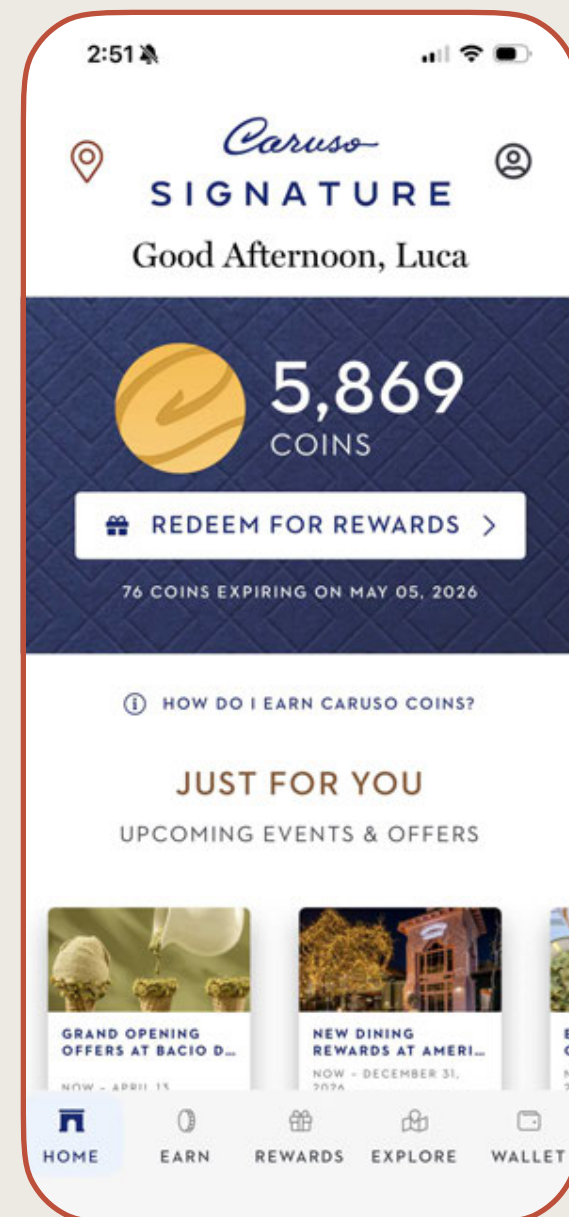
2:51

Caruso
SIGNATURE
Good Afternoon, Luca

5,869
COINS

REDEEM FOR REWARDS >

76 COINS EXPIRING ON MAY 05, 2026

HOW DO I EARN CARUSO COINS?

JUST FOR YOU
UPCOMING EVENTS & OFFERS

GRAND OPENING OFFERS AT BACIO D...
NOW - APRIL 15

NEW DINING REWARDS AT AMERI...
NOW - DECEMBER 31, 2026

HOME EARN REWARDS EXPLORE WALLET